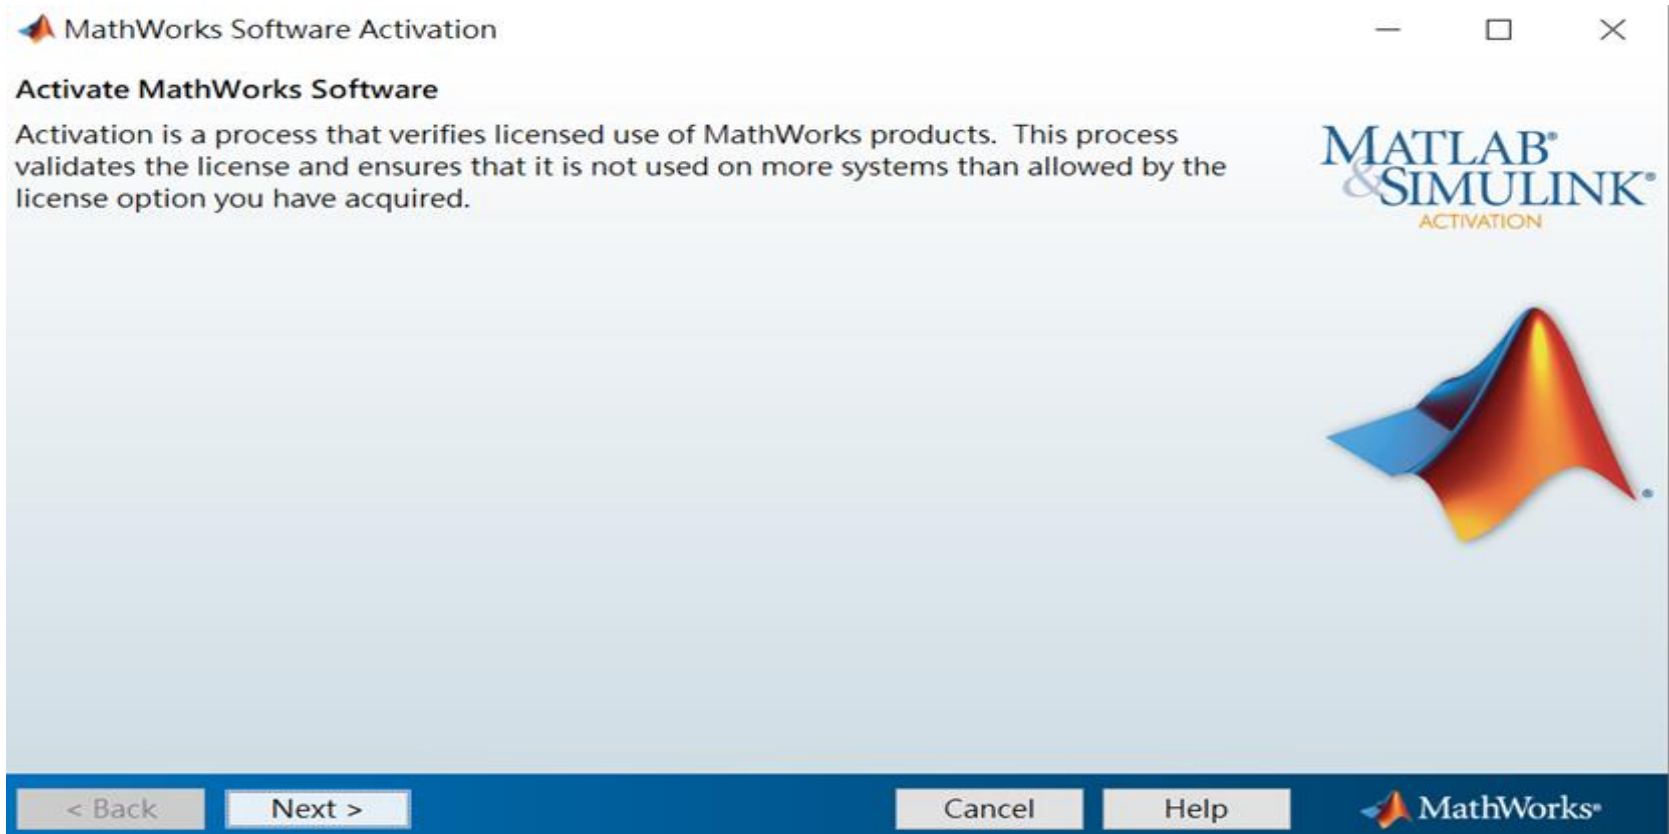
MathWorks Software Activation

Activate MathWorks Software

Activation is a process that verifies licensed use of MathWorks products. This process validates the license and ensures that it is not used on more systems than allowed by the license option you have acquired.

MATLAB® & SIMULINK® ACTIVATION

< Back Next > Cancel Help

MathWorks®